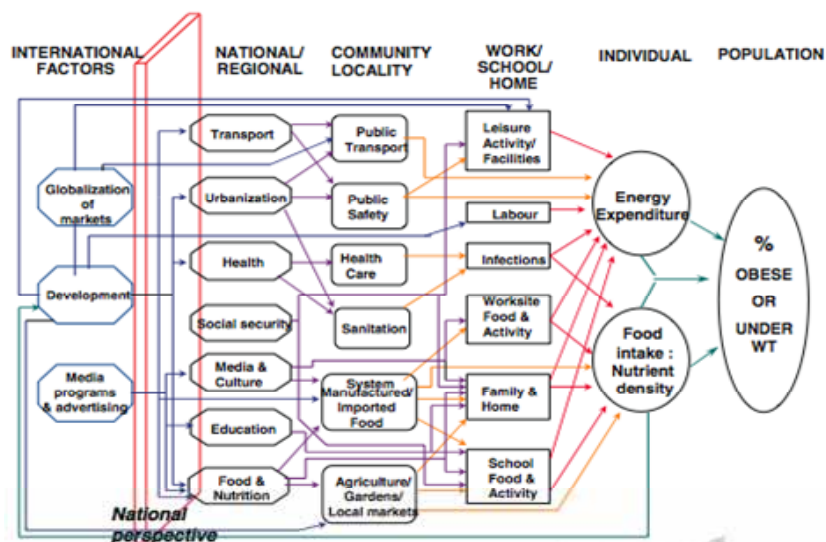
INTERNATIONAL FACTORS

NATIONAL/ REGIONAL

COMMUNITY LOCALITY

WORK/ SCHOOL/ HOME

INDIVIDUAL

POPULATION

Globalization of markets

Development

Media programs & advertising

Transport

Urbanization

Health

Social security

Media & Culture

Education

Food & Nutrition

Public Transport

Public Safety

Health Care

Sanitation

System Manufactured/ Imported Food

Agriculture/ Gardens/ Local markets

Leisure Activity/ Facilities

Labour

Infections

Worksite Food & Activity

Family & Home

School Food & Activity

Energy Expenditure

Food intake : Nutrient density

% OBESE OR UNDER WT

National perspective